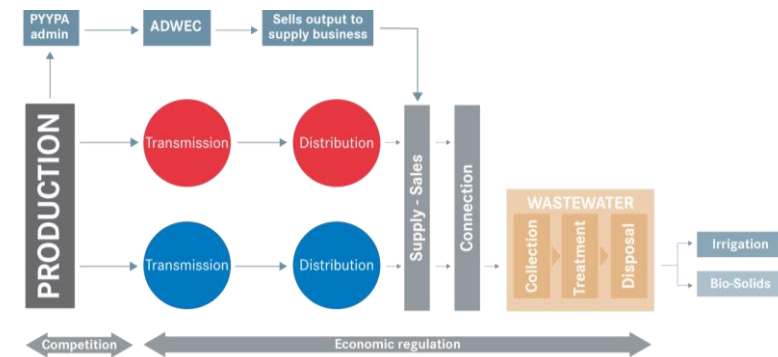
PYYPA admin

ADWEC

Sells output to supply business

PRODUCTION

Transmission

Distribution

Transmission

Distribution

Supply - Sales

Connection

WASTEWATER

Collection

Treatment

Disposal

Irrigation

Bio-Solids

Competition

Economic regulation